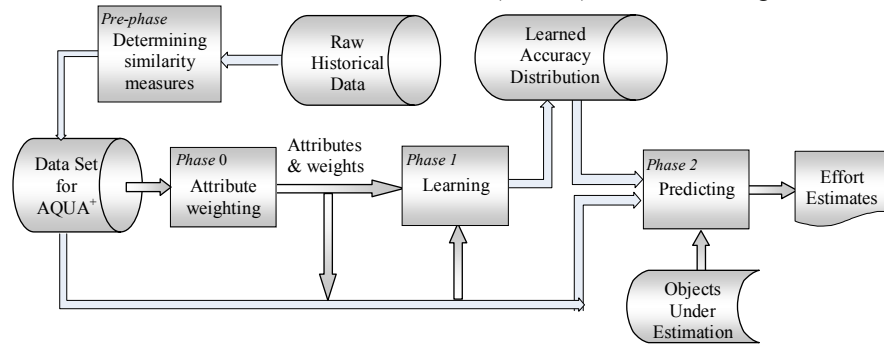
Pre-phase
Determining similarity measures

Raw Historical Data

Learned Accuracy Distribution

Data Set for AQUA$^+$

Phase 0
Attribute weighting

Attributes & weights

Phase 1
Learning

Phase 2
Predicting

Effort Estimates

Objects Under Estimation